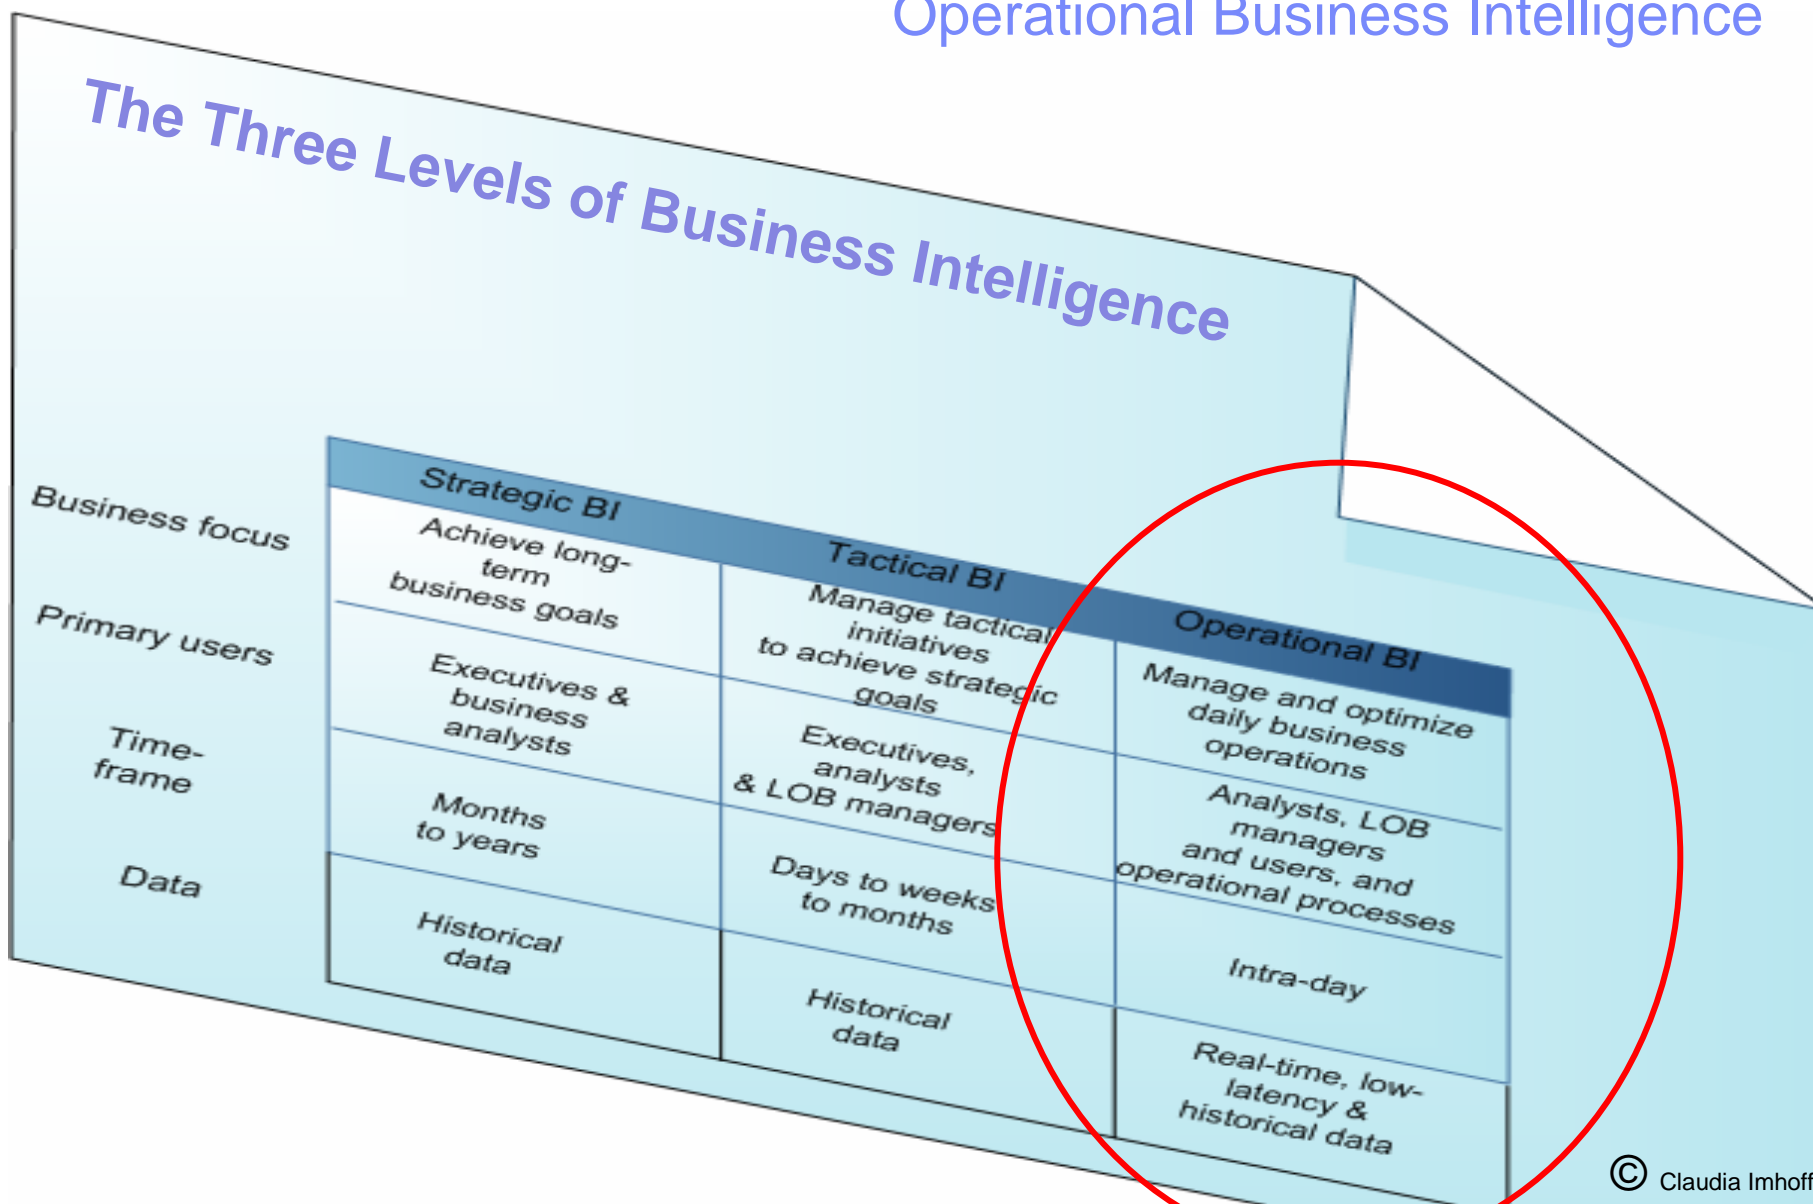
Operational Business Intelligence

The Three Levels of Business Intelligence

| | Strategic BI | Tactical BI | Operational BI |
|---|---|---|---|
| Business focus | Achieve long-term business goals | Manage tactical initiatives to achieve strategic goals | Manage and optimize daily business operations |
| Primary users | Executives & business analysts | Executives, analysts & LOB managers | Analysts, LOB managers and users, and operational processes |
| Time-frame | Months to years | Days to weeks to months | Intra-day |
| Data | Historical data | Historical data | Real-time, low-latency & historical data |

© Claudia Imhoff